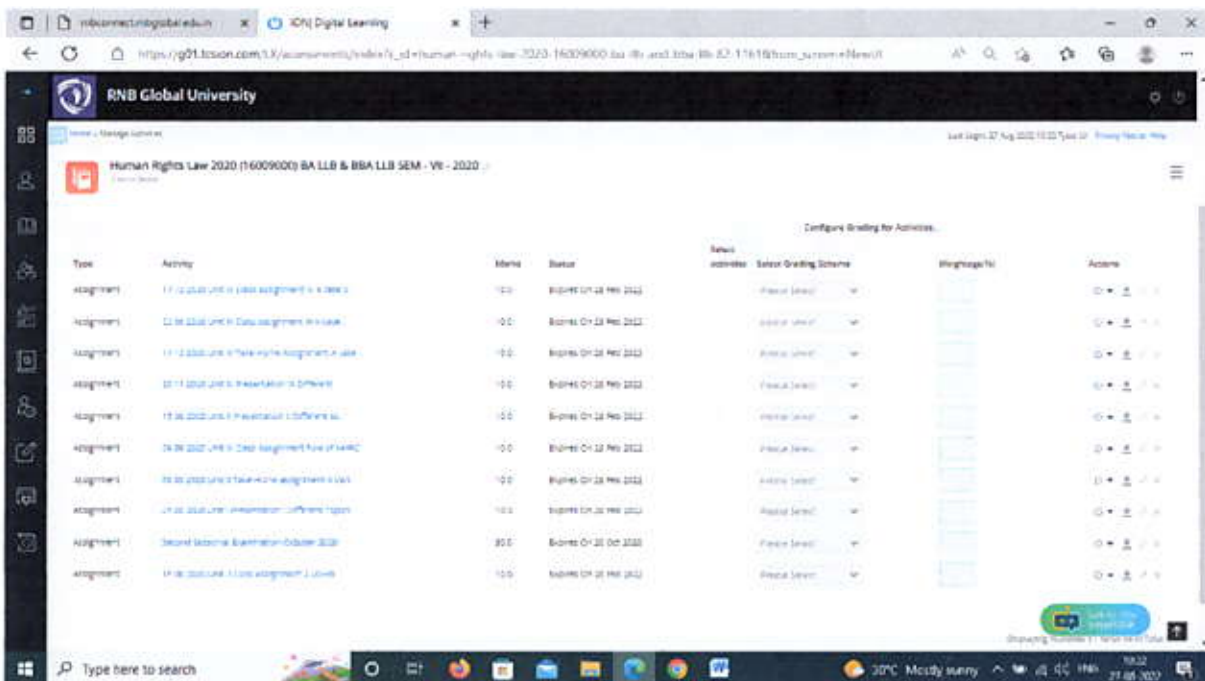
rnbconnect.rnbglobal.edu.in
iON Digital Learning

https://g01.tcsion.com/LX/assessments/index?...

RNB Global University

Home / Manage Activities

Human Rights Law 2020 (16009000) BA LLB & BBA LLB SEM - VII - 2020

Configure Grading for Activities

| Type | Activity | Marks | Status | Select activities | Select Grading Scheme | Weightage(%) | Actions |
|---|---|---|---|---|---|---|---|
| Assignment | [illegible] | 10.0 | Expires On 28 Feb 2022 | | Please Select | | |
| Assignment | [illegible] | 10.0 | Expires On 28 Feb 2022 | | Please Select | | |
| Assignment | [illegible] | 10.0 | Expires On 28 Feb 2022 | | Please Select | | |
| Assignment | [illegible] Presentation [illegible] | 10.0 | Expires On 28 Feb 2022 | | Please Select | | |
| Assignment | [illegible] Presentation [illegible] | 10.0 | Expires On 28 Feb 2022 | | Please Select | | |
| Assignment | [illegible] Class Assignment Role of NHRC | 10.0 | Expires On 28 Feb 2022 | | Please Select | | |
| Assignment | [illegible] | 10.0 | Expires On 28 Feb 2022 | | Please Select | | |
| Assignment | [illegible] Presentation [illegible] | 10.0 | Expires On 28 Feb 2022 | | Please Select | | |
| Assignment | Second Sessional Examination October 2020 | 30.0 | Expires On 20 Oct 2020 | | Please Select | | |
| Assignment | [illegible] | 10.0 | Expires On 28 Feb 2022 | | Please Select | | |

Type here to search

30°C Mostly sunny